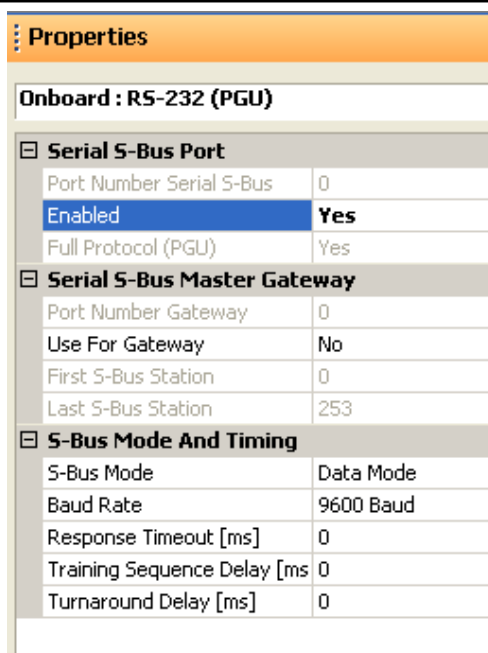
Properties

Onboard : RS-232 (PGU)

⊟ Serial S-Bus Port

| | |
|---|---|
| Port Number Serial S-Bus | 0 |
| Enabled | Yes |
| Full Protocol (PGU) | Yes |

⊟ Serial S-Bus Master Gateway

| | |
|---|---|
| Port Number Gateway | 0 |
| Use For Gateway | No |
| First S-Bus Station | 0 |
| Last S-Bus Station | 253 |

⊟ S-Bus Mode And Timing

| | |
|---|---|
| S-Bus Mode | Data Mode |
| Baud Rate | 9600 Baud |
| Response Timeout [ms] | 0 |
| Training Sequence Delay [ms | 0 |
| Turnaround Delay [ms] | 0 |